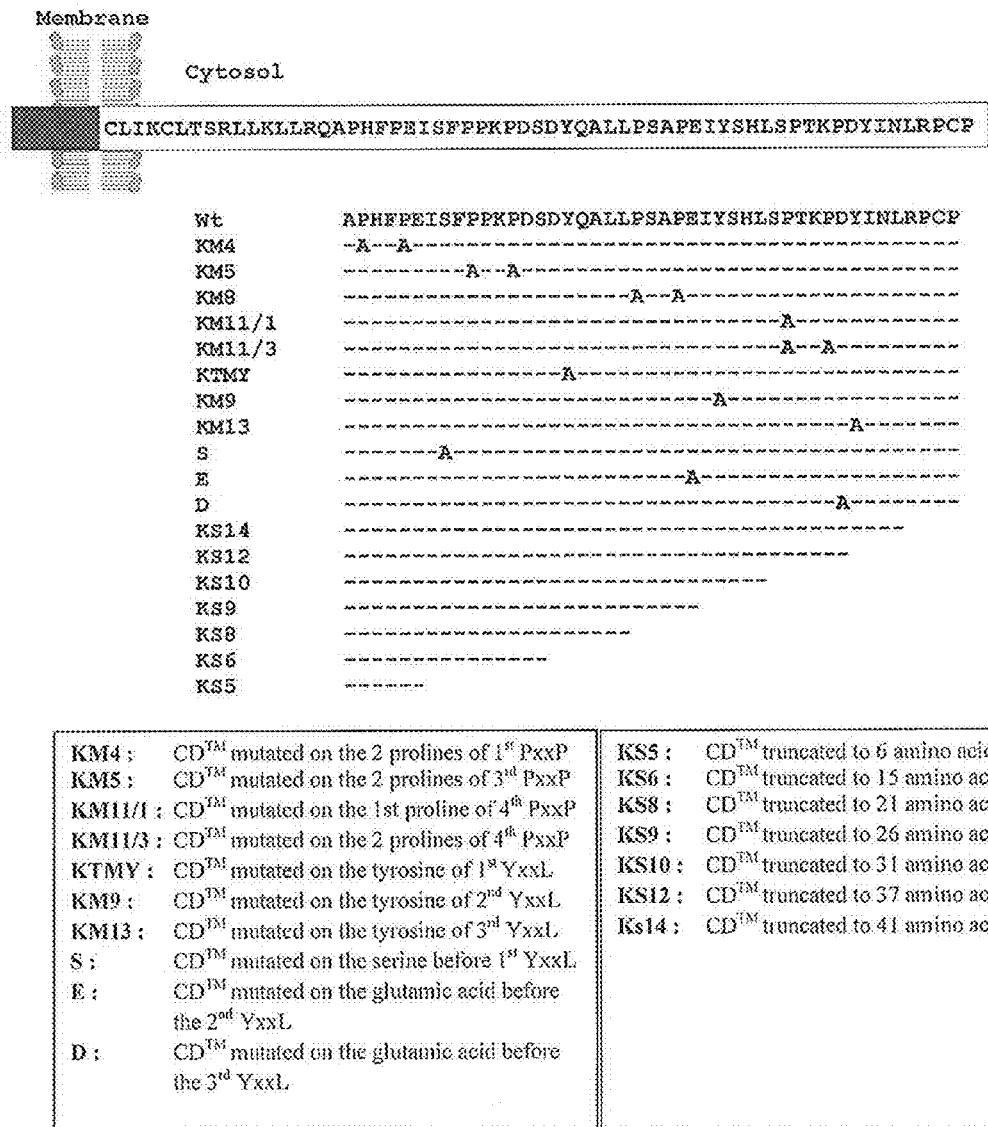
Membrane

Cytosol

CLIKCLTSRLLKLLRQAPHFPEISFPPKPDSDYQALLPSAPEIYSHLSPTKPDYINLRPCP

Wt APHFPEISFPPKPDSDYQALLPSAPEIYSHLSPTKPDYINLRPCP
KM4 -A--A-------------------------------------
KM5 ---------A--A----------------------------
KM8 ---------------------A--A----------------
KM11/1 ------------------------------A----------
KM11/3 ------------------------------A--A-------
KTMY ---------------A-------------------------
KM9 ---------------------------A-------------
KM13 ------------------------------------A----
S -------A---------------------------------
E -------------------------A---------------
D -----------------------------------A-----
KS14 -----------------------------------------
KS12 -------------------------------------
KS10 -------------------------------
KS9 --------------------------
KS8 ---------------------
KS6 ---------------
KS5 ------

KM4 : CD$^{TM}$ mutated on the 2 prolines of 1$^{st}$ PxxP
KM5 : CD$^{TM}$ mutated on the 2 prolines of 3$^{rd}$ PxxP
KM11/1 : CD$^{TM}$ mutated on the 1st proline of 4$^{th}$ PxxP
KM11/3 : CD$^{TM}$ mutated on the 2 prolines of 4$^{th}$ PxxP
KTMY : CD$^{TM}$ mutated on the tyrosine of 1$^{st}$ YxxL
KM9 : CD$^{TM}$ mutated on the tyrosine of 2$^{nd}$ YxxL
KM13 : CD$^{TM}$ mutated on the tyrosine of 3$^{rd}$ YxxL
S : CD$^{TM}$ mutated on the serine before 1$^{st}$ YxxL
E : CD$^{TM}$ mutated on the glutamic acid before the 2$^{nd}$ YxxL
D : CD$^{TM}$ mutated on the glutamic acid before the 3$^{rd}$ YxxL

KS5 : CD$^{TM}$ truncated to 6 amino aci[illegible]
KS6 : CD$^{TM}$ truncated to 15 amino ac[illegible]
KS8 : CD$^{TM}$ truncated to 21 amino ac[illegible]
KS9 : CD$^{TM}$ truncated to 26 amino ac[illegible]
KS10 : CD$^{TM}$ truncated to 31 amino ac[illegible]
KS12 : CD$^{TM}$ truncated to 37 amino ac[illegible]
Ks14 : CD$^{TM}$ truncated to 41 amino ac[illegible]